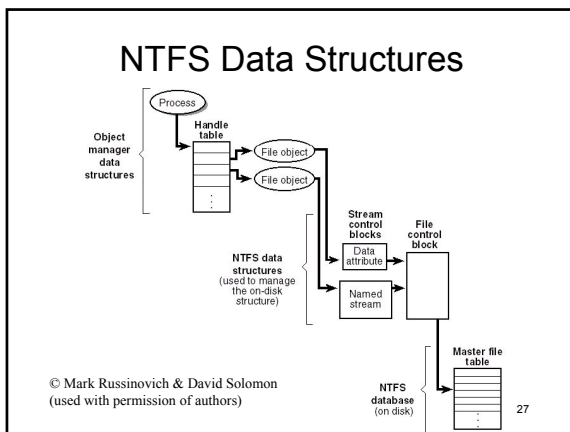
NTFS Data Structures

Process

Handle table

Object manager data structures

File object

File object

Stream control blocks

File control block

Data attribute

NTFS data structures (used to manage the on-disk structure)

Named stream

Master file table

NTFS database (on disk)

© Mark Russinovich & David Solomon (used with permission of authors)

27